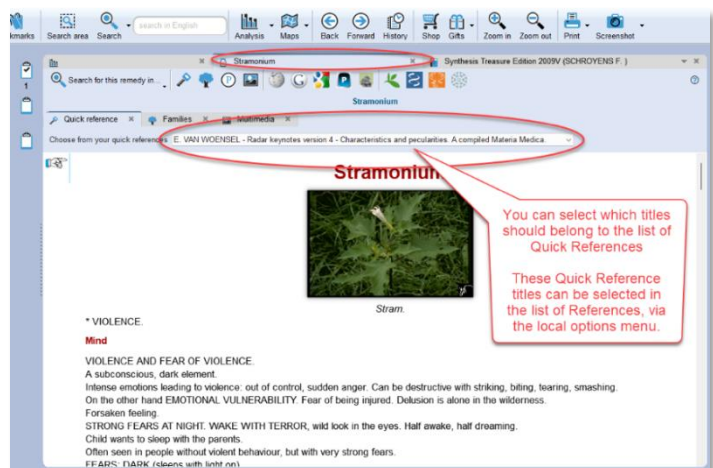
kmarks Search area Search search in English Analysis Maps Back Forward History Shop Gifts Zoom in Zoom out Print Screenshot

1

Stramonium

Synthesis Treasure Edition 2009V (SCHROYENS F.)

Search for this remedy in...

Stramonium

Quick reference × Families × Multimedia ×

Choose from your quick references: E. VAN WOENSEL - Radar keynotes version 4 - Characteristics and peculiarities. A compiled Materia Medica.

Stramonium

Stram.

You can select which titles should belong to the list of Quick References

These Quick Reference titles can be selected in the list of References, via the local options menu.

* VIOLENCE.

Mind

VIOLENCE AND FEAR OF VIOLENCE.
A subconscious, dark element.
Intense emotions leading to violence: out of control, sudden anger. Can be destructive with striking, biting, tearing, smashing.
On the other hand EMOTIONAL VULNERABILITY. Fear of being injured. Delusion is alone in the wilderness.
Forsaken feeling.
STRONG FEARS AT NIGHT. WAKE WITH TERROR, wild look in the eyes. Half awake, half dreaming.
Child wants to sleep with the parents.
Often seen in people without violent behaviour, but with very strong fears.
FEARS: DARK (sleeps with light on)